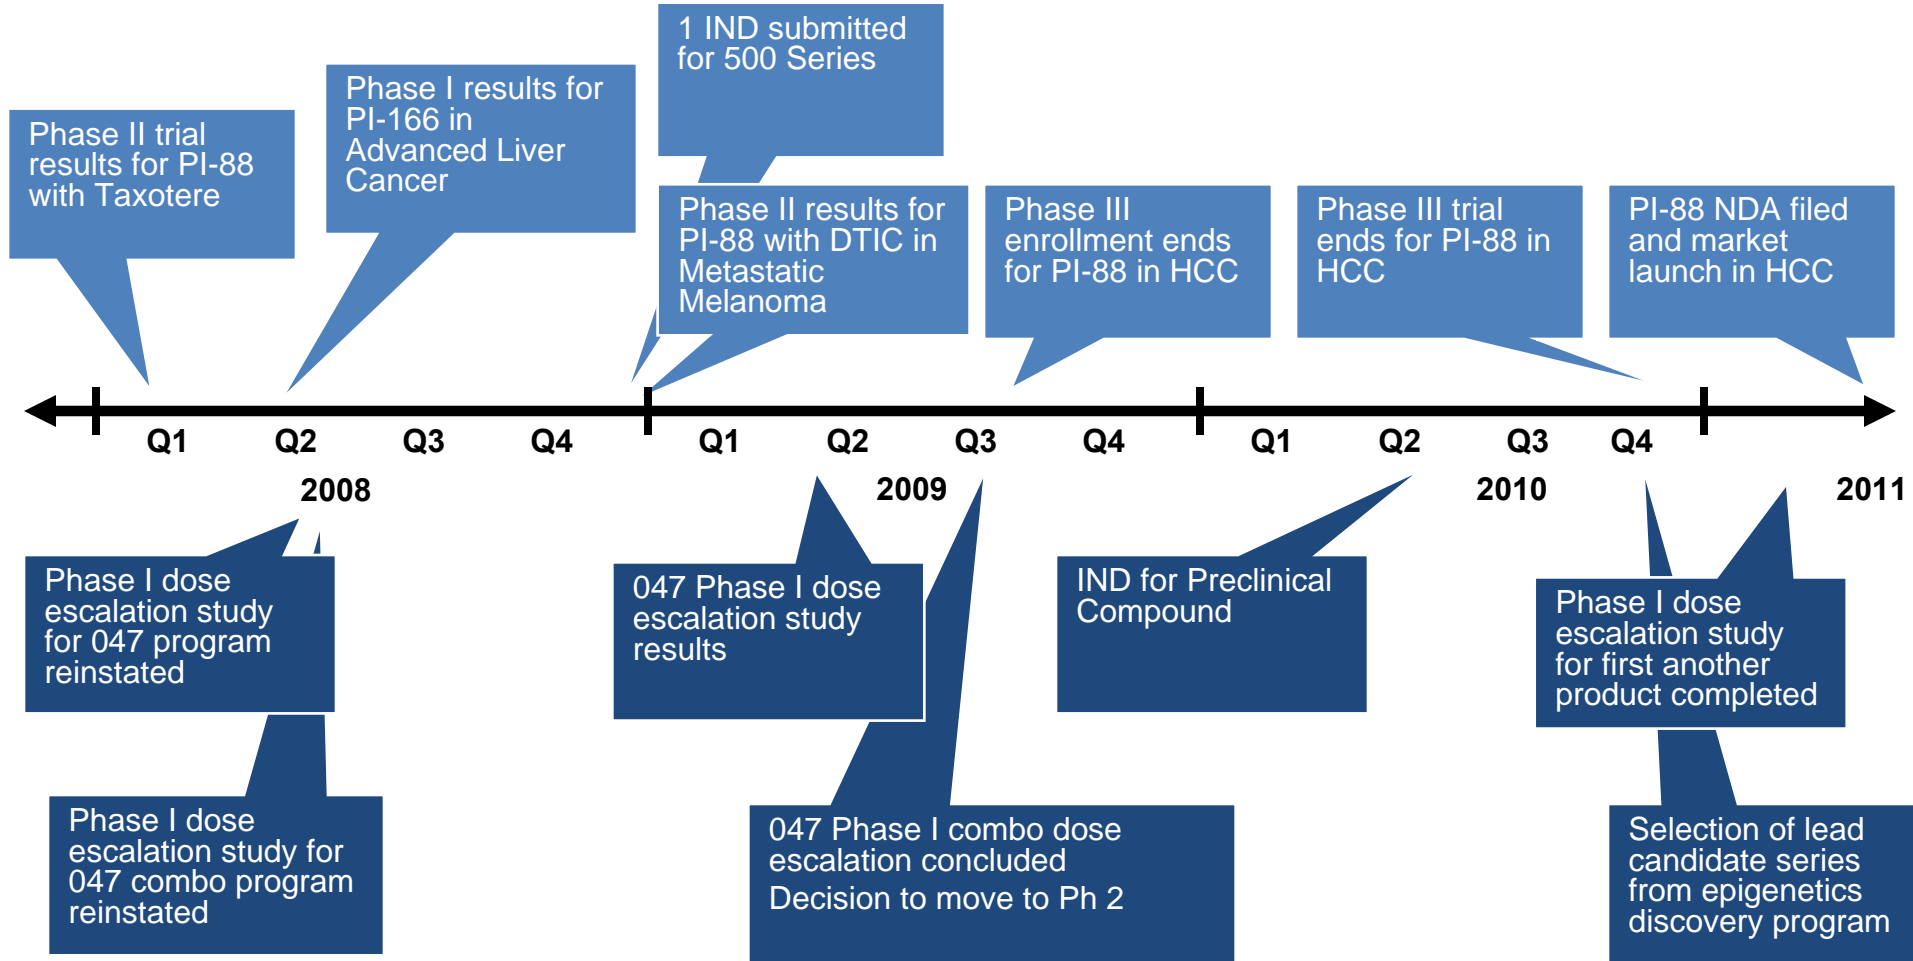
Phase II trial results for PI-88 with Taxotere

Phase I results for PI-166 in Advanced Liver Cancer

1 IND submitted for 500 Series

Phase II results for PI-88 with DTIC in Metastatic Melanoma

Phase III enrollment ends for PI-88 in HCC

Phase III trial ends for PI-88 in HCC

PI-88 NDA filed and market launch in HCC

Q1 Q2 Q3 Q4 Q1 Q2 Q3 Q4 Q1 Q2 Q3 Q4

2008 2009 2010 2011

Phase I dose escalation study for 047 program reinstated

047 Phase I dose escalation study results

IND for Preclinical Compound

Phase I dose escalation study for first another product completed

Phase I dose escalation study for 047 combo program reinstated

047 Phase I combo dose escalation concluded
Decision to move to Ph 2

Selection of lead candidate series from epigenetics discovery program